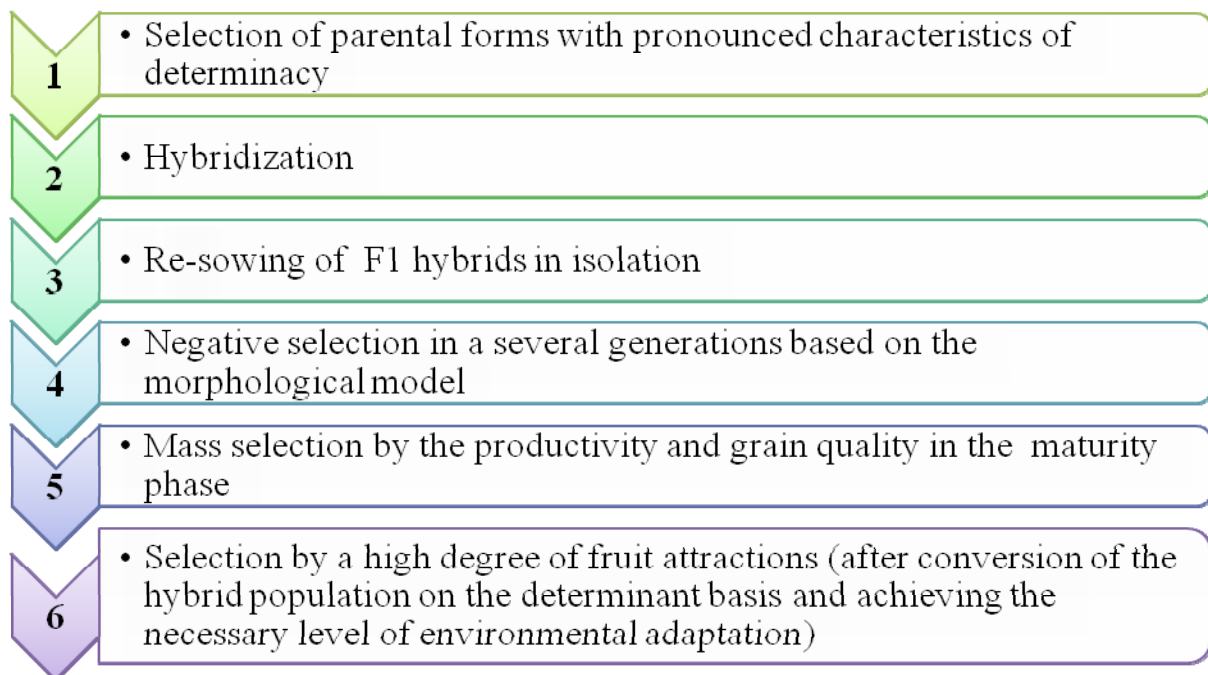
1

• Selection of parental forms with pronounced characteristics of determinacy

2

• Hybridization

3

• Re-sowing of F1 hybrids in isolation

4

• Negative selection in a several generations based on the morphological model

5

• Mass selection by the productivity and grain quality in the maturity phase

6

• Selection by a high degree of fruit attractions (after conversion of the hybrid population on the determinant basis and achieving the necessary level of environmental adaptation)